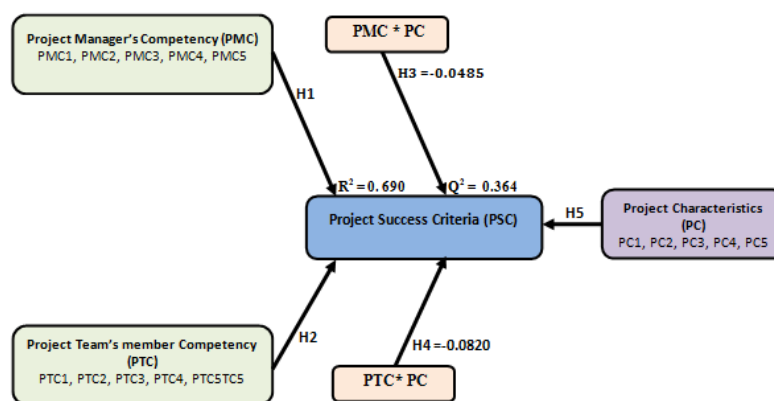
Project Manager's Competency (PMC)
PMC1, PMC2, PMC3, PMC4, PMC5

PMC * PC

H1

H3 =-0.0485

$R^2 = 0.690$

$Q^2 = 0.364$

Project Success Criteria (PSC)

H5

Project Characteristics (PC)
PC1, PC2, PC3, PC4, PC5

Project Team's member Competency (PTC)
PTC1, PTC2, PTC3, PTC4, PTC5TC5

H2

H4 =-0.0820

PTC* PC